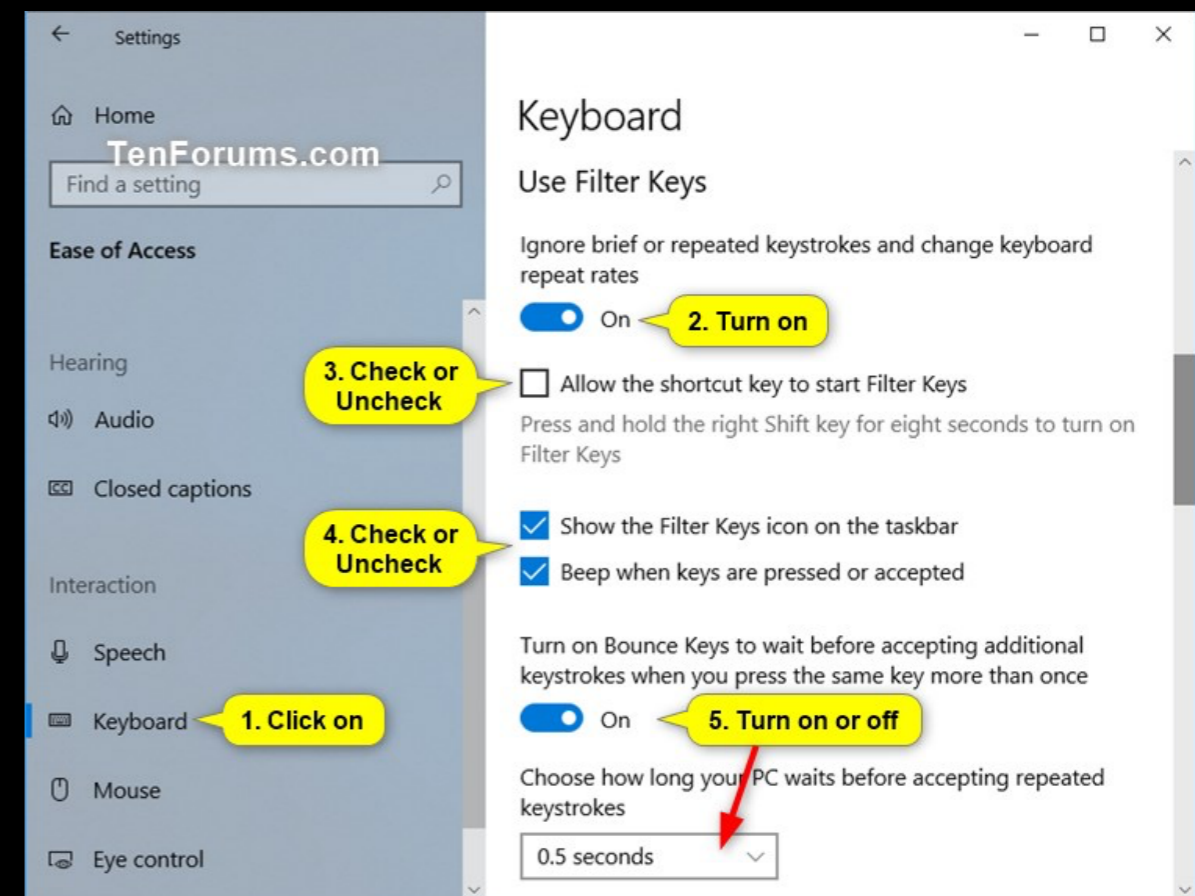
Settings

Home

TenForums.com

Find a setting

Ease of Access

Hearing

Audio

Closed captions

Interaction

Speech

Keyboard

1. Click on

Mouse

Eye control

Keyboard

Use Filter Keys

Ignore brief or repeated keystrokes and change keyboard repeat rates

On

2. Turn on

3. Check or Uncheck

Allow the shortcut key to start Filter Keys

Press and hold the right Shift key for eight seconds to turn on Filter Keys

4. Check or Uncheck

Show the Filter Keys icon on the taskbar

Beep when keys are pressed or accepted

Turn on Bounce Keys to wait before accepting additional keystrokes when you press the same key more than once

On

5. Turn on or off

Choose how long your PC waits before accepting repeated keystrokes

0.5 seconds